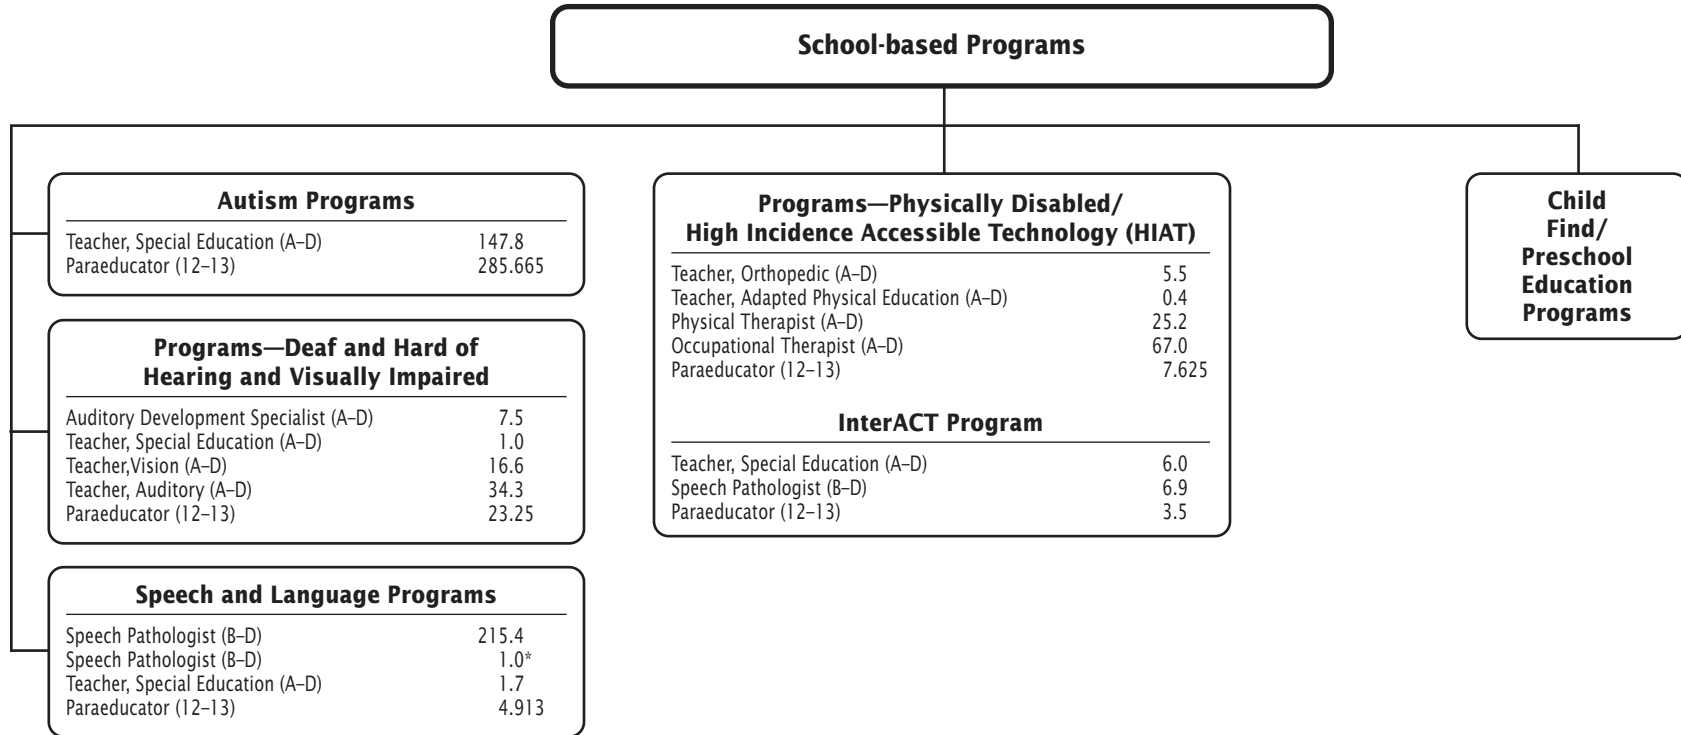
School-based Programs

Autism Programs

| | |
|---|---|
| Teacher, Special Education (A–D) | 147.8 |
| Paraeducator (12–13) | 285.665 |

Programs—Deaf and Hard of Hearing and Visually Impaired

| | |
|---|---|
| Auditory Development Specialist (A–D) | 7.5 |
| Teacher, Special Education (A–D) | 1.0 |
| Teacher,Vision (A–D) | 16.6 |
| Teacher, Auditory (A–D) | 34.3 |
| Paraeducator (12–13) | 23.25 |

Speech and Language Programs

| | |
|---|---|
| Speech Pathologist (B–D) | 215.4 |
| Speech Pathologist (B–D) | 1.0* |
| Teacher, Special Education (A–D) | 1.7 |
| Paraeducator (12–13) | 4.913 |

Programs—Physically Disabled/ High Incidence Accessible Technology (HIAT)

| | |
|---|---|
| Teacher, Orthopedic (A–D) | 5.5 |
| Teacher, Adapted Physical Education (A–D) | 0.4 |
| Physical Therapist (A–D) | 25.2 |
| Occupational Therapist (A–D) | 67.0 |
| Paraeducator (12–13) | 7.625 |

InterACT Program

| | |
|---|---|
| Teacher, Special Education (A–D) | 6.0 |
| Speech Pathologist (B–D) | 6.9 |
| Paraeducator (12–13) | 3.5 |

Child Find/ Preschool Education Programs